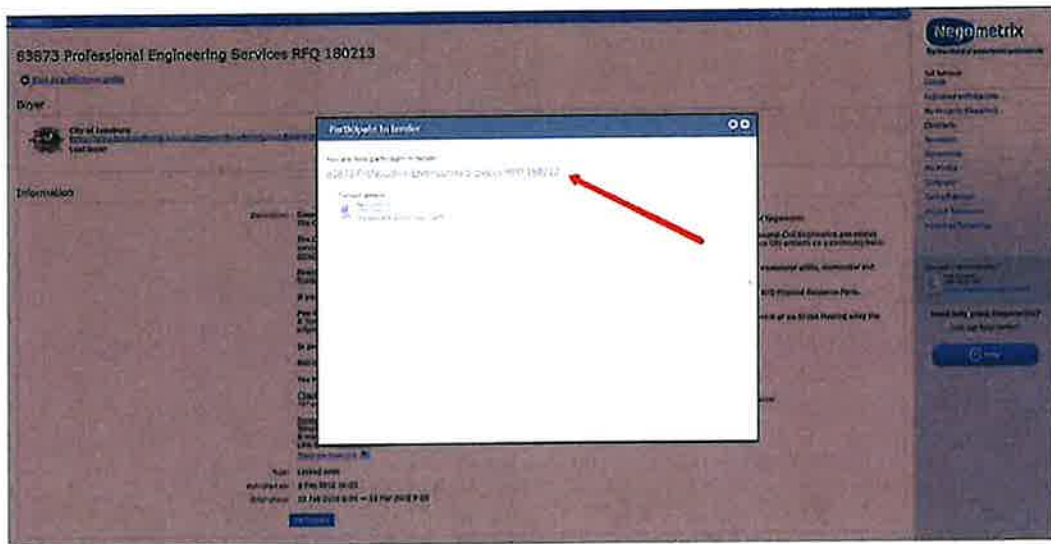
63873 Professional Engineering Services RFQ 180213

Buyer

City of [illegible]

Lead buyer

Information

Participate in tender

You are now participating in tender

63873 Professional Engineering Services RFQ 180213

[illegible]

Negometrix

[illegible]

Participate